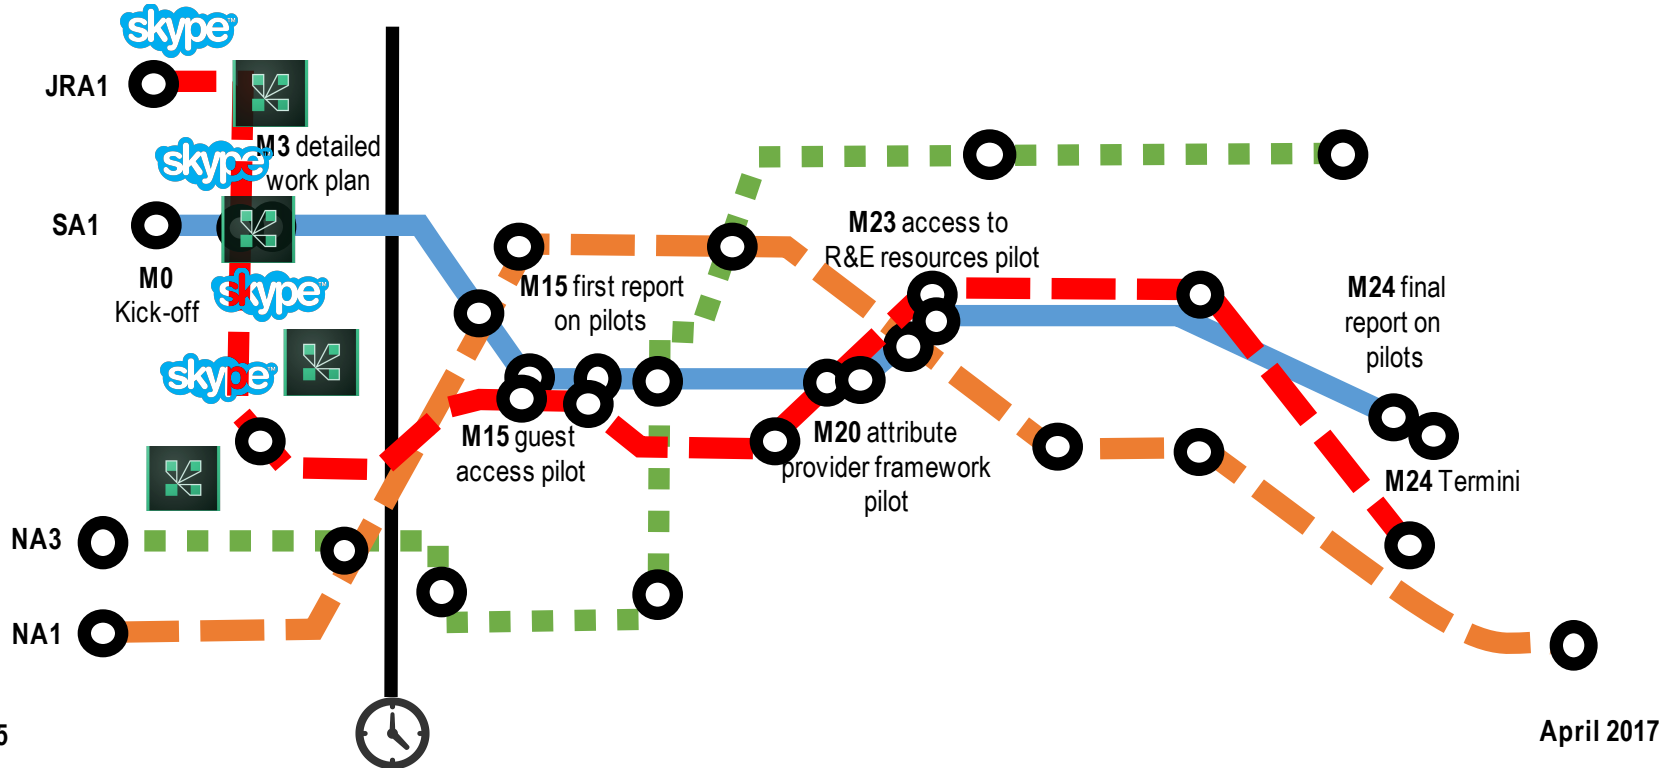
skype
JRA1
M3 detailed work plan
skype
SA1
M0
Kick-off
skype
skype
M23 access to R&E resources pilot
M15 first report on pilots
M24 final report on pilots
M15 guest access pilot
M20 attribute provider framework pilot
M24 Termini
NA3
NA1
5
April 2017